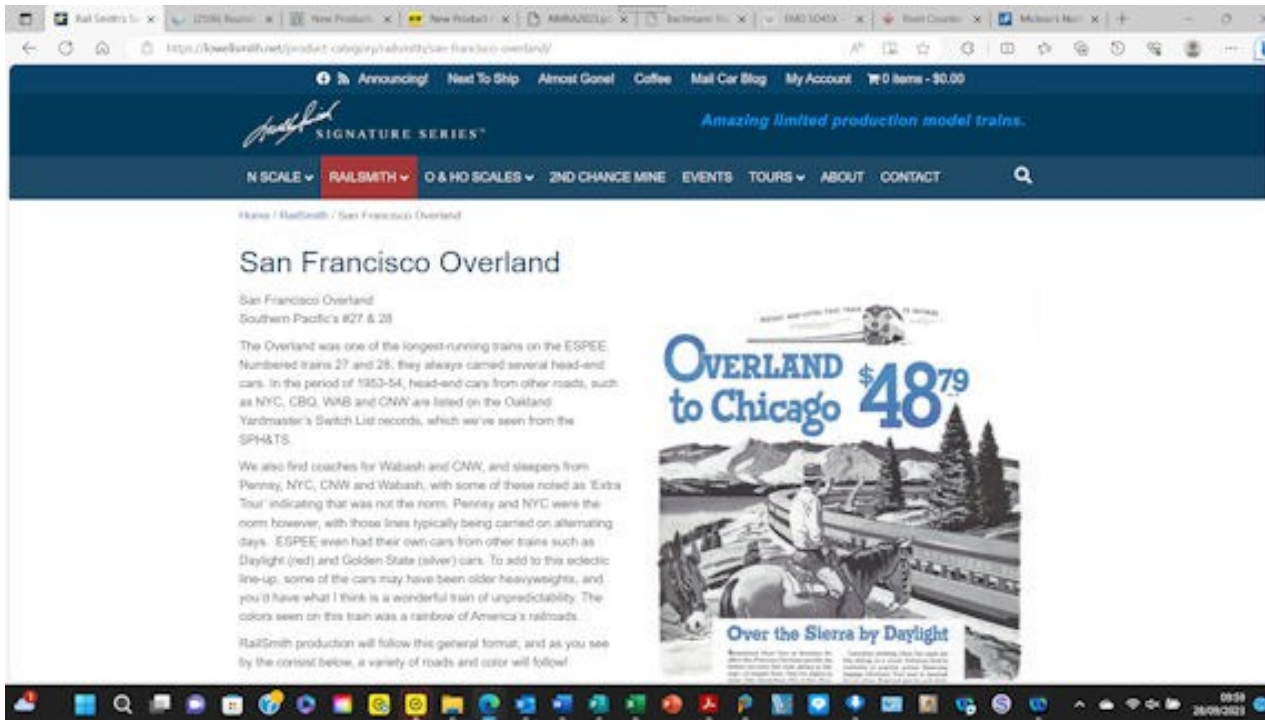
Rail Smiths S... | [2506] Readi... | New Products | New Product | RMRA2021.p... | Bachmann Tr... | EMD SD45X | Point Counter | Midwest Hob...

https://lowellsmith.net/product-category/railsmith/san-francisco-overland/

Announcing! Next To Ship Almost Gone! Coffee Mail Car Blog My Account 0 items - $0.00

SIGNATURE SERIES™

Amazing limited production model trains.

N SCALE RAILSMITH O & HO SCALES 2ND CHANCE MINE EVENTS TOURS ABOUT CONTACT

Home / RailSmith / San Francisco Overland

San Francisco Overland

San Francisco Overland
Southern Pacific's #27 & 28

The Overland was one of the longest-running trains on the ESPEE. Numbered trains 27 and 28, they always carried several head-end cars. In the period of 1953-54, head-end cars from other roads, such as NYC, CBQ, WAB and CNW are listed on the Oakland Yardmaster's Switch List records, which we've seen from the SPH&TS.

We also find coaches for Wabash and CNW, and sleepers from Pennsy, NYC, CNW and Wabash, with some of these noted as 'Extra Tour' indicating that was not the norm. Pennsy and NYC were the norm however, with those lines typically being carried on alternating days. ESPEE even had their own cars from other trains such as Daylight (red) and Golden State (silver) cars. To add to this eclectic line-up, some of the cars may have been older heavyweights, and you'd have what I think is a wonderful train of unpredictability. The colors seen on this train was a rainbow of America's railroads.

RailSmith production will follow this general format, and as you see by the consist below, a variety of roads and color will follow!

OVERLAND to Chicago $48^{79}

Over the Sierra by Daylight

09:59
26/09/2023